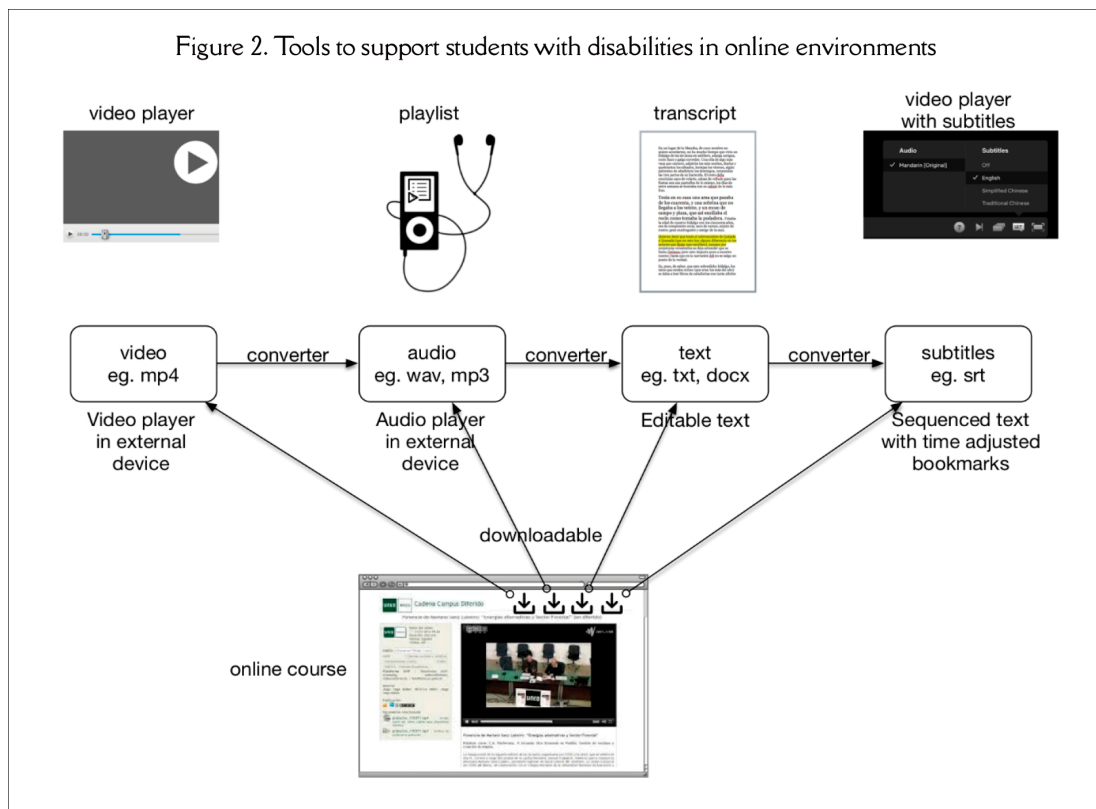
Figure 2. Tools to support students with disabilities in online environments

video player

playlist

transcript

video player with subtitles

Audio

Subtitles

✓ Mandarin (Original)

Off

✓ English

Simplified Chinese

Traditional Chinese

video eg. mp4

converter

audio eg. wav, mp3

converter

text eg. txt, docx

converter

subtitles eg. srt

Video player in external device

Audio player in external device

Editable text

Sequenced text with time adjusted bookmarks

downloadable

online course

Cadena Campus Diferido